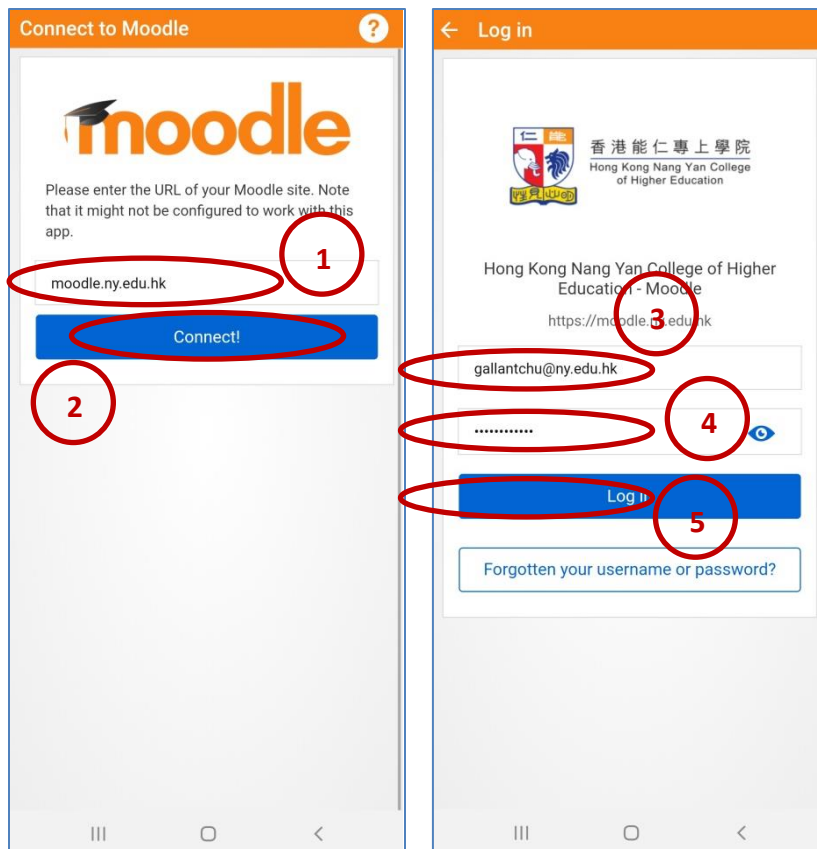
Connect to Moodle

?

moodle

Please enter the URL of your Moodle site. Note that it might not be configured to work with this app.

1

moodle.ny.edu.hk

Connect!

2

III ○ <

← Log in

仁能

理見心明

香港能仁專上學院
Hong Kong Nang Yan College of Higher Education

Hong Kong Nang Yan College of Higher Education - Moodle

3

https://moodle.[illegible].edu.hk

gallantchu@ny.edu.hk

4

••••••••••••

Log in

5

Forgotten your username or password?

III ○ <